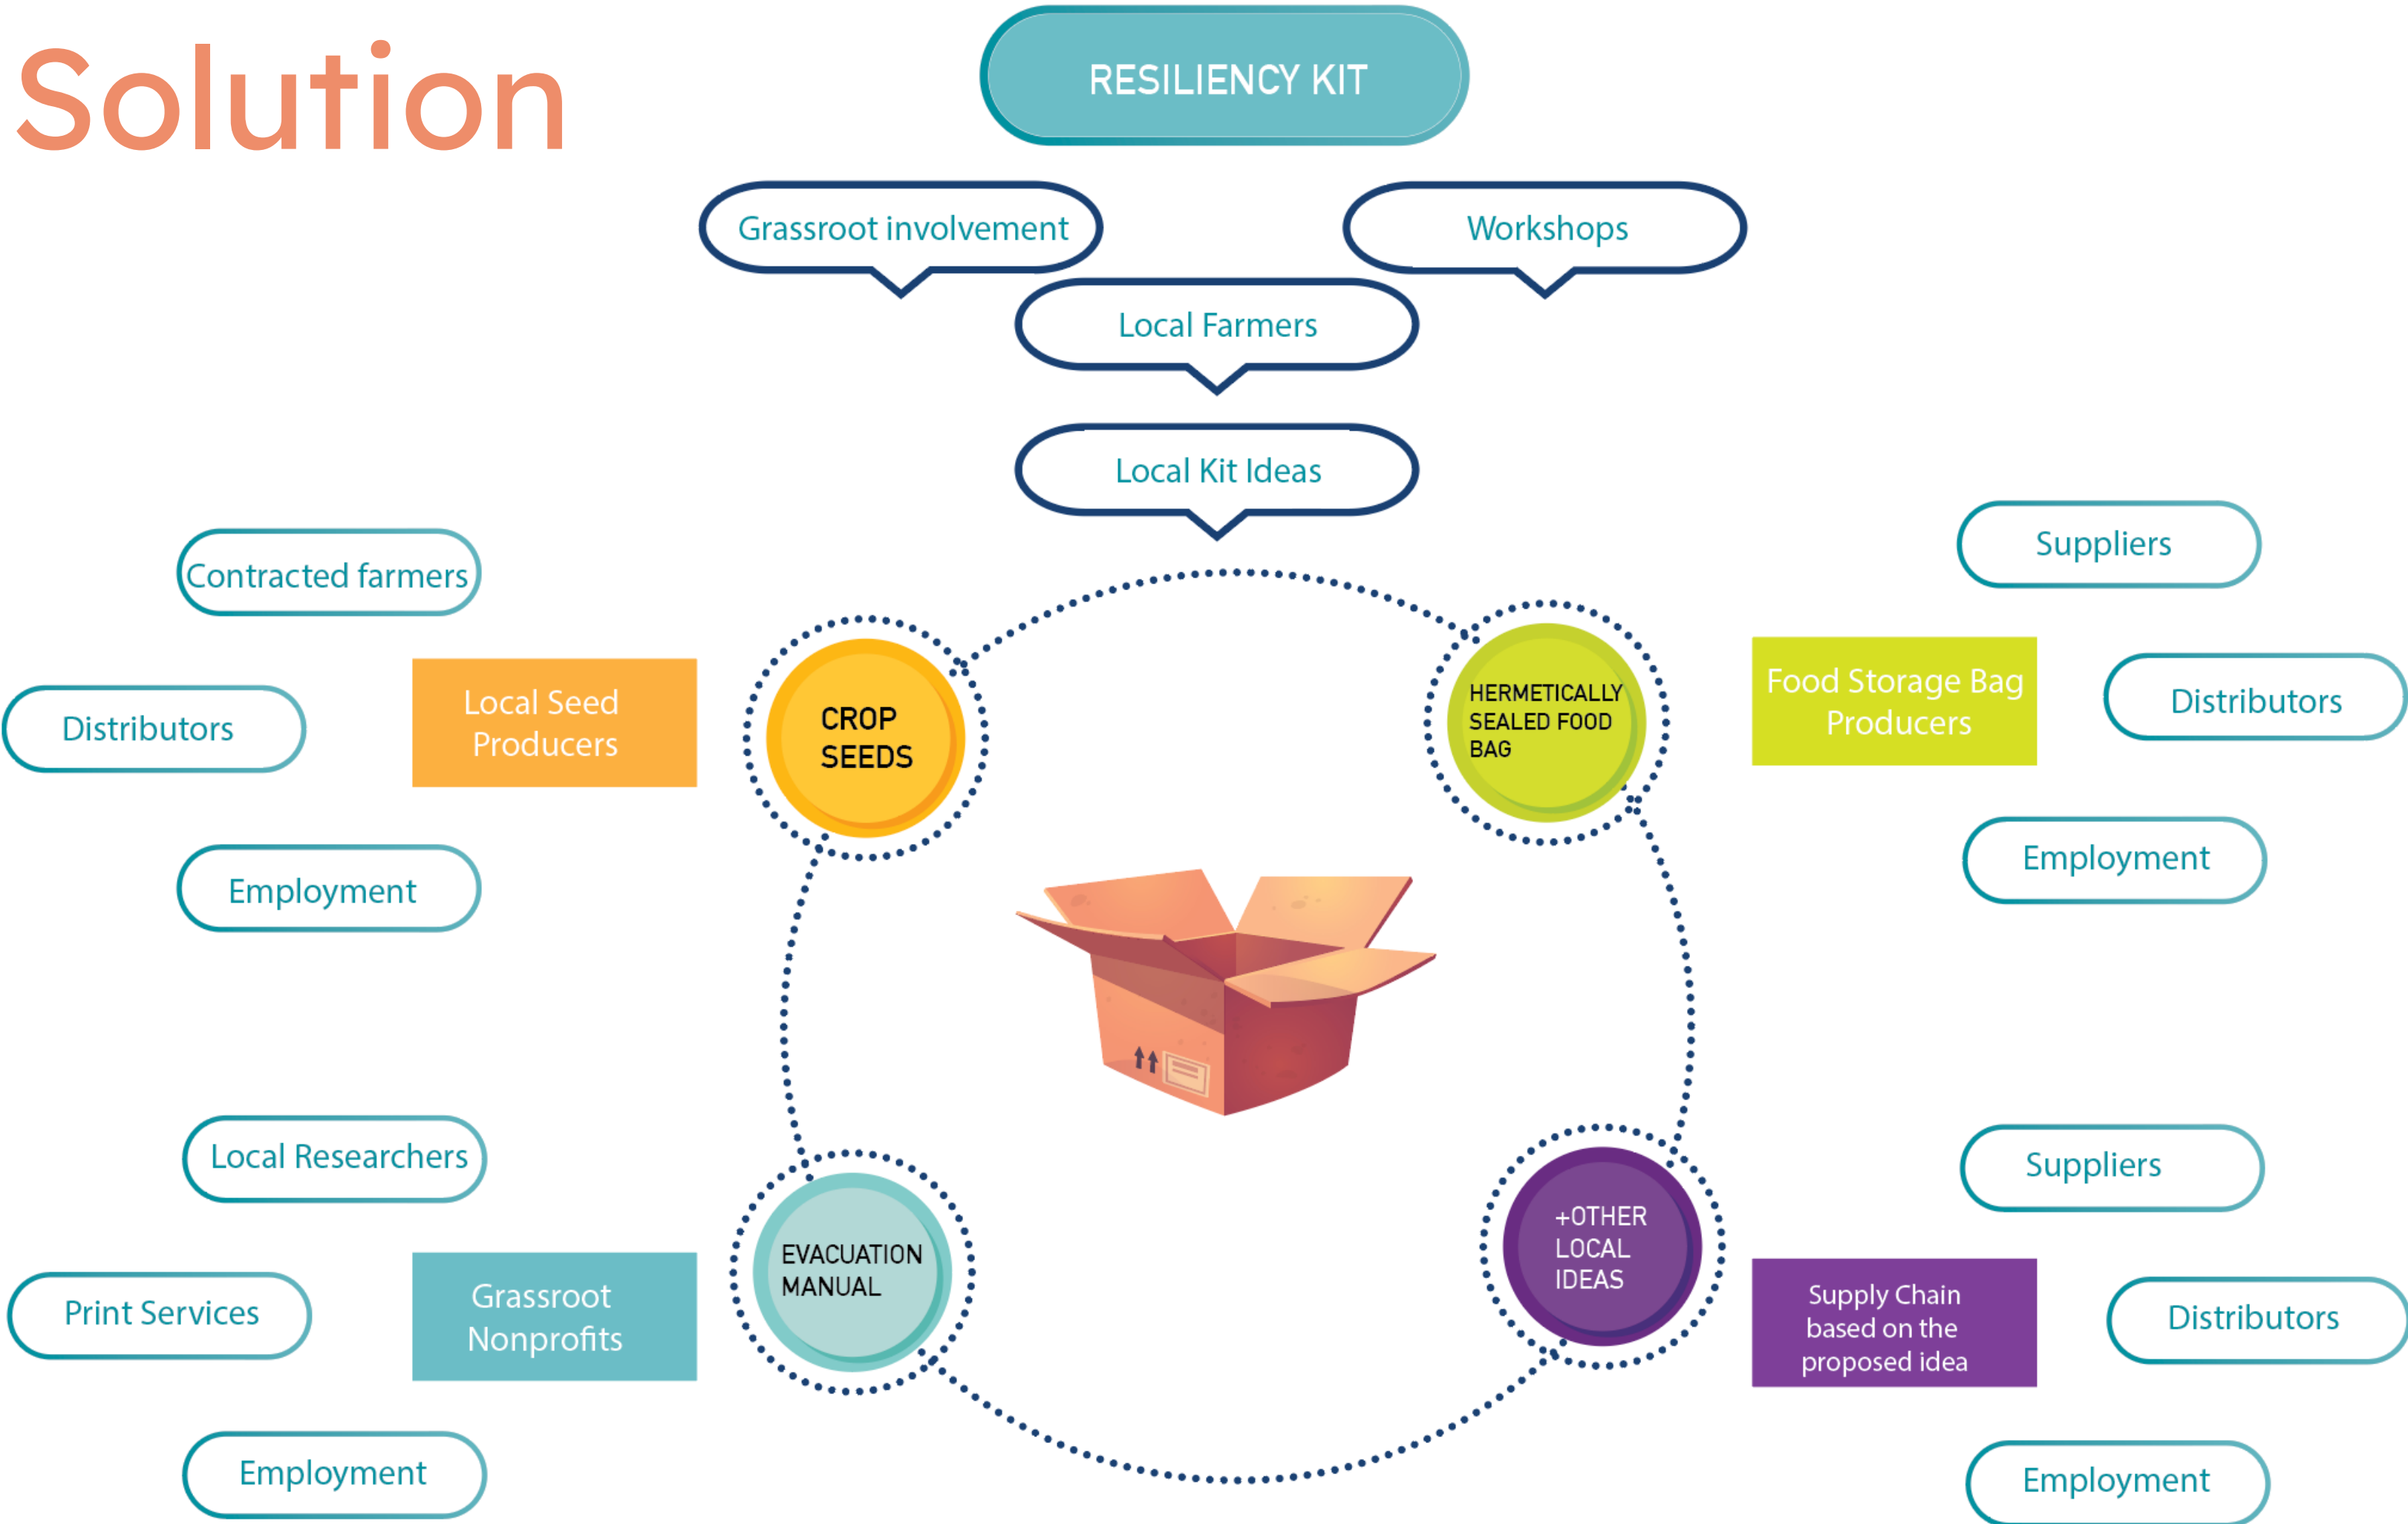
Solution

RESILIENCY KIT

Grassroot involvement

Workshops

Local Farmers

Local Kit Ideas

Contracted farmers

Distributors

Local Seed Producers

CROP SEEDS

Employment

HERMETICALLY SEALED FOOD BAG

Food Storage Bag Producers

Suppliers

Distributors

Employment

Local Researchers

Print Services

Grassroot Nonprofits

EVACUATION MANUAL

Employment

+OTHER LOCAL IDEAS

Supply Chain based on the proposed idea

Suppliers

Distributors

Employment